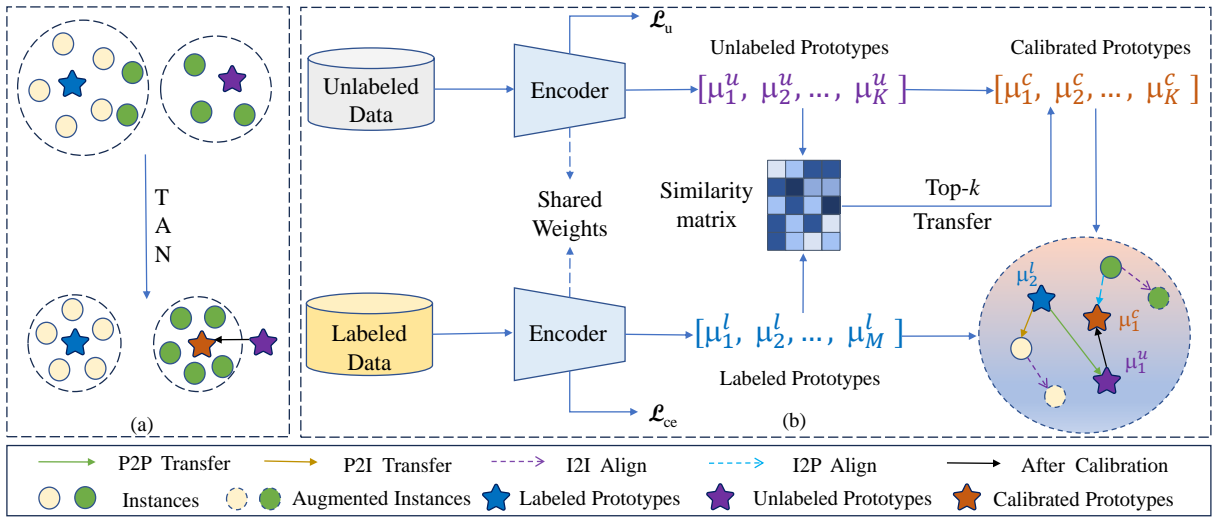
T
A
N

(a)

Unlabeled Data

Encoder

$\mathcal{L}_u$

Unlabeled Prototypes

$[\mu_1^u, \mu_2^u, \dots, \mu_K^u]$

Calibrated Prototypes

$[\mu_1^c, \mu_2^c, \dots, \mu_K^c]$

Shared Weights

Similarity matrix

Top-$k$ Transfer

Labeled Data

Encoder

$[\mu_1^l, \mu_2^l, \dots, \mu_M^l]$

Labeled Prototypes

$\mathcal{L}_{ce}$

(b)

$\mu_2^l$

$\mu_1^c$

$\mu_1^u$

P2P Transfer
P2I Transfer
I2I Align
I2P Align
After Calibration
Instances
Augmented Instances
Labeled Prototypes
Unlabeled Prototypes
Calibrated Prototypes